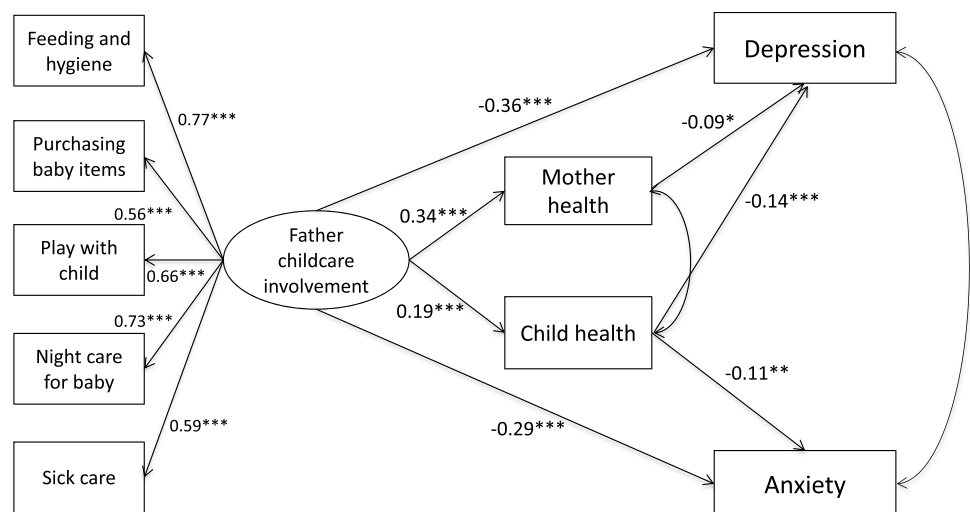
Feeding and hygiene

Purchasing baby items

Play with child

Night care for baby

Sick care

0.77***

0.56***

0.66***

0.73***

0.59***

Father childcare involvement

-0.36***

0.34***

0.19***

-0.29***

Mother health

Child health

-0.09*

-0.14***

-0.11**

Depression

Anxiety